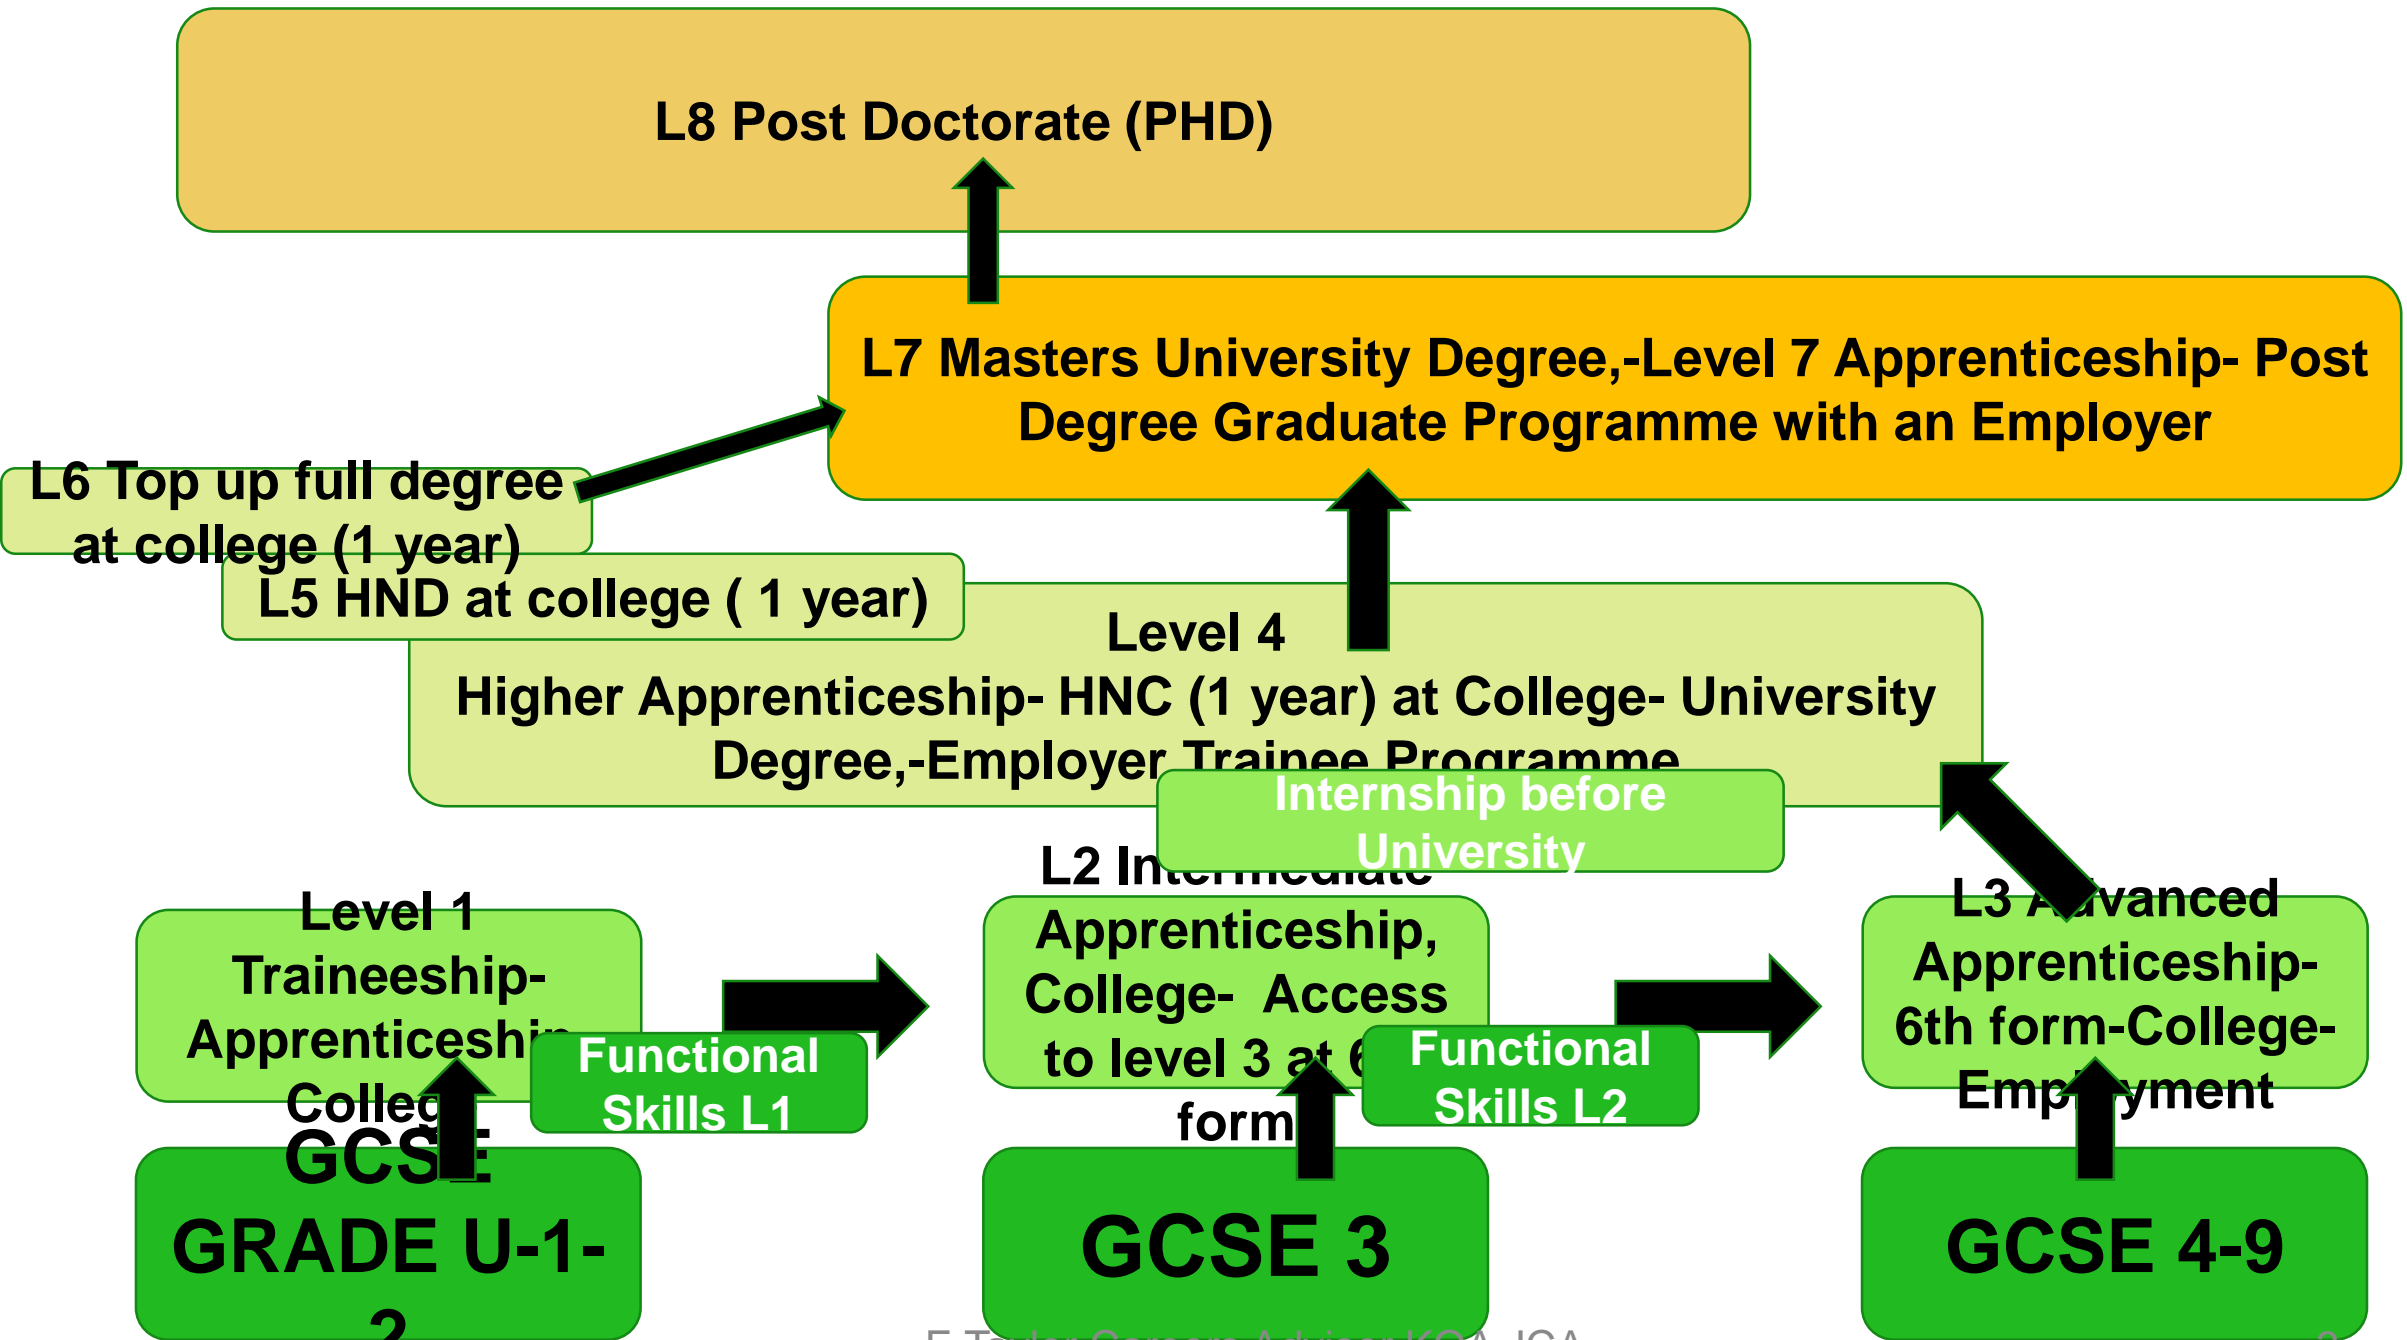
L8 Post Doctorate (PHD)

L7 Masters University Degree,-Level 7 Apprenticeship- Post Degree Graduate Programme with an Employer

L6 Top up full degree at college (1 year)

L5 HND at college ( 1 year)

Level 4
Higher Apprenticeship- HNC (1 year) at College- University Degree,-Employer Trainee Programme

Internship before University

Level 1 Traineeship- Apprenticeship- Colleg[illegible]

Functional Skills L1

L2 Intermediate Apprenticeship, College- Access to level 3 at 6 form

Functional Skills L2

L3 Advanced Apprenticeship- 6th form-College- Employment

GCSE GRADE U-1-2

GCSE 3

GCSE 4-9

E Taylor Careers Adviser KCA-ICA